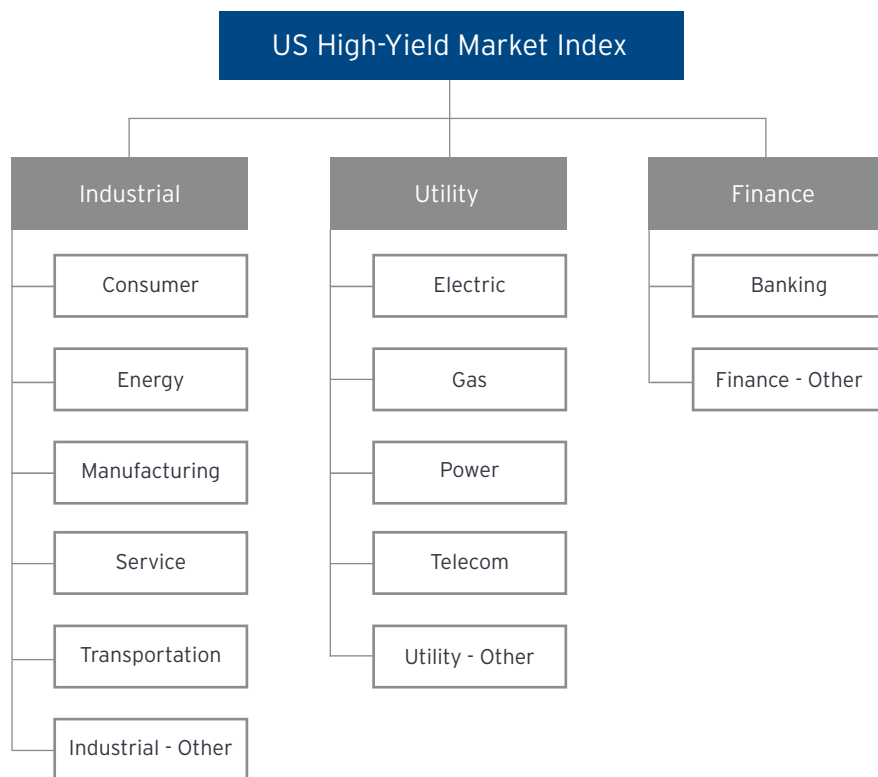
US High-Yield Market Index

Industrial

Consumer

Energy

Manufacturing

Service

Transportation

Industrial - Other

Utility

Electric

Gas

Power

Telecom

Utility - Other

Finance

Banking

Finance - Other